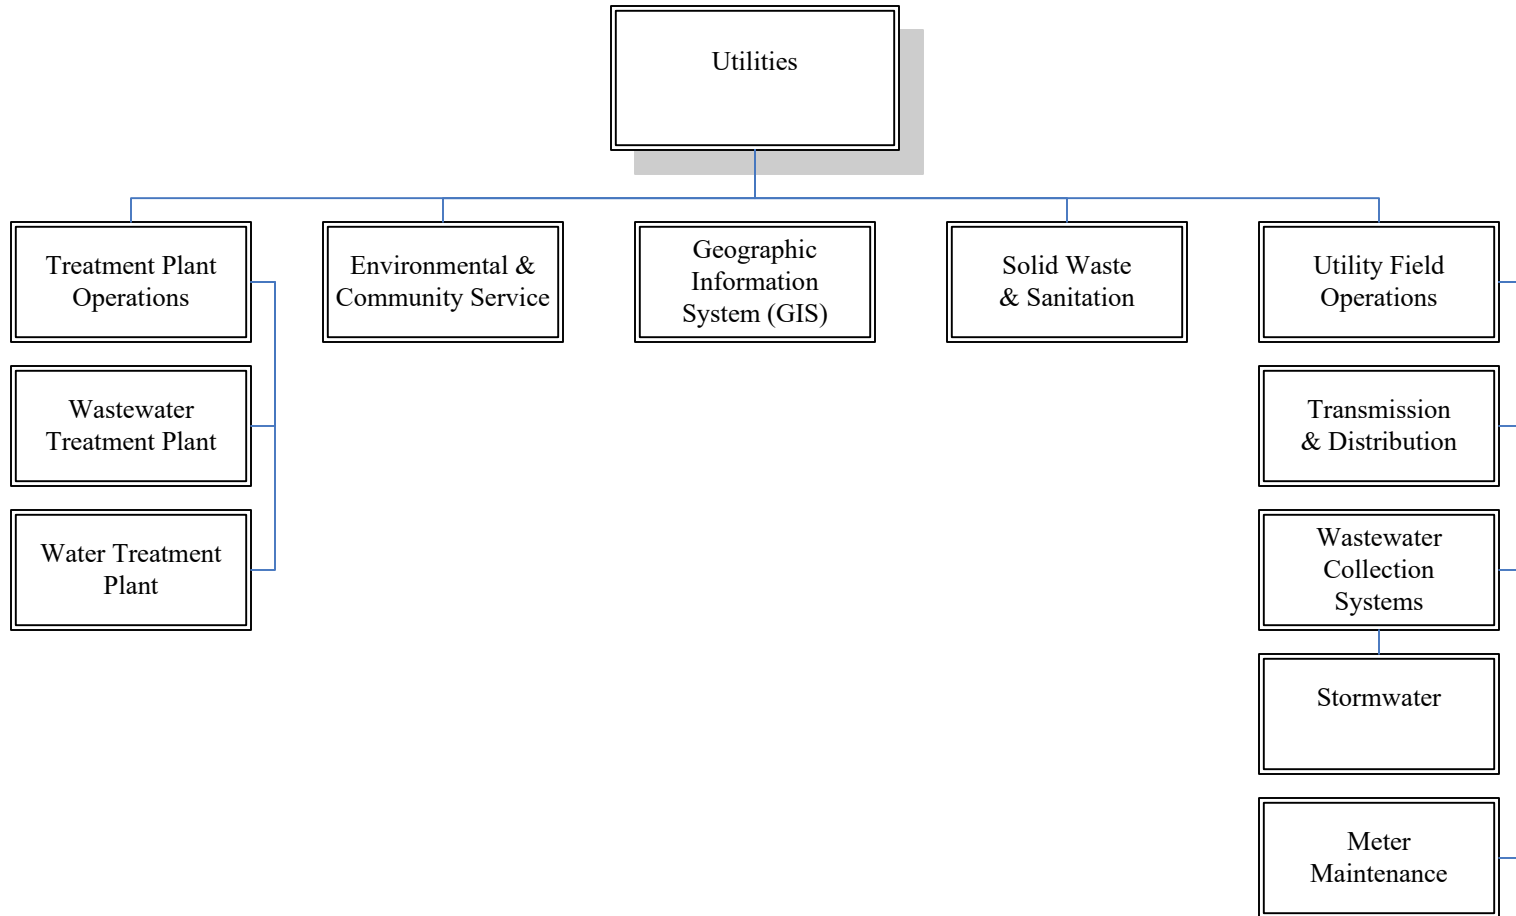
Utilities

Treatment Plant Operations

Environmental & Community Service

Geographic Information System (GIS)

Solid Waste & Sanitation

Utility Field Operations

Wastewater Treatment Plant

Water Treatment Plant

Transmission & Distribution

Wastewater Collection Systems

Stormwater

Meter Maintenance